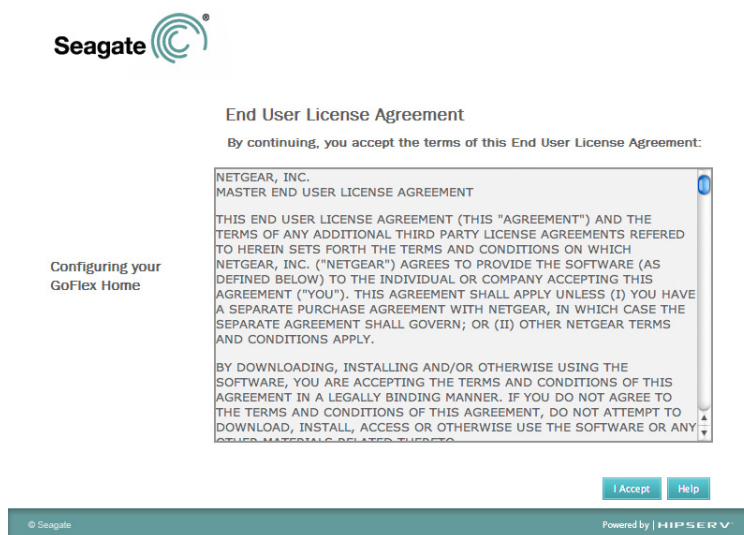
Seagate®

End User License Agreement

By continuing, you accept the terms of this End User License Agreement:

Configuring your GoFlex Home

NETGEAR, INC.
MASTER END USER LICENSE AGREEMENT

THIS END USER LICENSE AGREEMENT (THIS "AGREEMENT") AND THE TERMS OF ANY ADDITIONAL THIRD PARTY LICENSE AGREEMENTS REFERED TO HEREIN SETS FORTH THE TERMS AND CONDITIONS ON WHICH NETGEAR, INC. ("NETGEAR") AGREES TO PROVIDE THE SOFTWARE (AS DEFINED BELOW) TO THE INDIVIDUAL OR COMPANY ACCEPTING THIS AGREEMENT ("YOU"). THIS AGREEMENT SHALL APPLY UNLESS (I) YOU HAVE A SEPARATE PURCHASE AGREEMENT WITH NETGEAR, IN WHICH CASE THE SEPARATE AGREEMENT SHALL GOVERN; OR (II) OTHER NETGEAR TERMS AND CONDITIONS APPLY.

BY DOWNLOADING, INSTALLING AND/OR OTHERWISE USING THE SOFTWARE, YOU ARE ACCEPTING THE TERMS AND CONDITIONS OF THIS AGREEMENT IN A LEGALLY BINDING MANNER. IF YOU DO NOT AGREE TO THE TERMS AND CONDITIONS OF THIS AGREEMENT, DO NOT ATTEMPT TO DOWNLOAD, INSTALL, ACCESS OR OTHERWISE USE THE SOFTWARE OR ANY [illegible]

I Accept Help

© Seagate

Powered by | HIPSERV